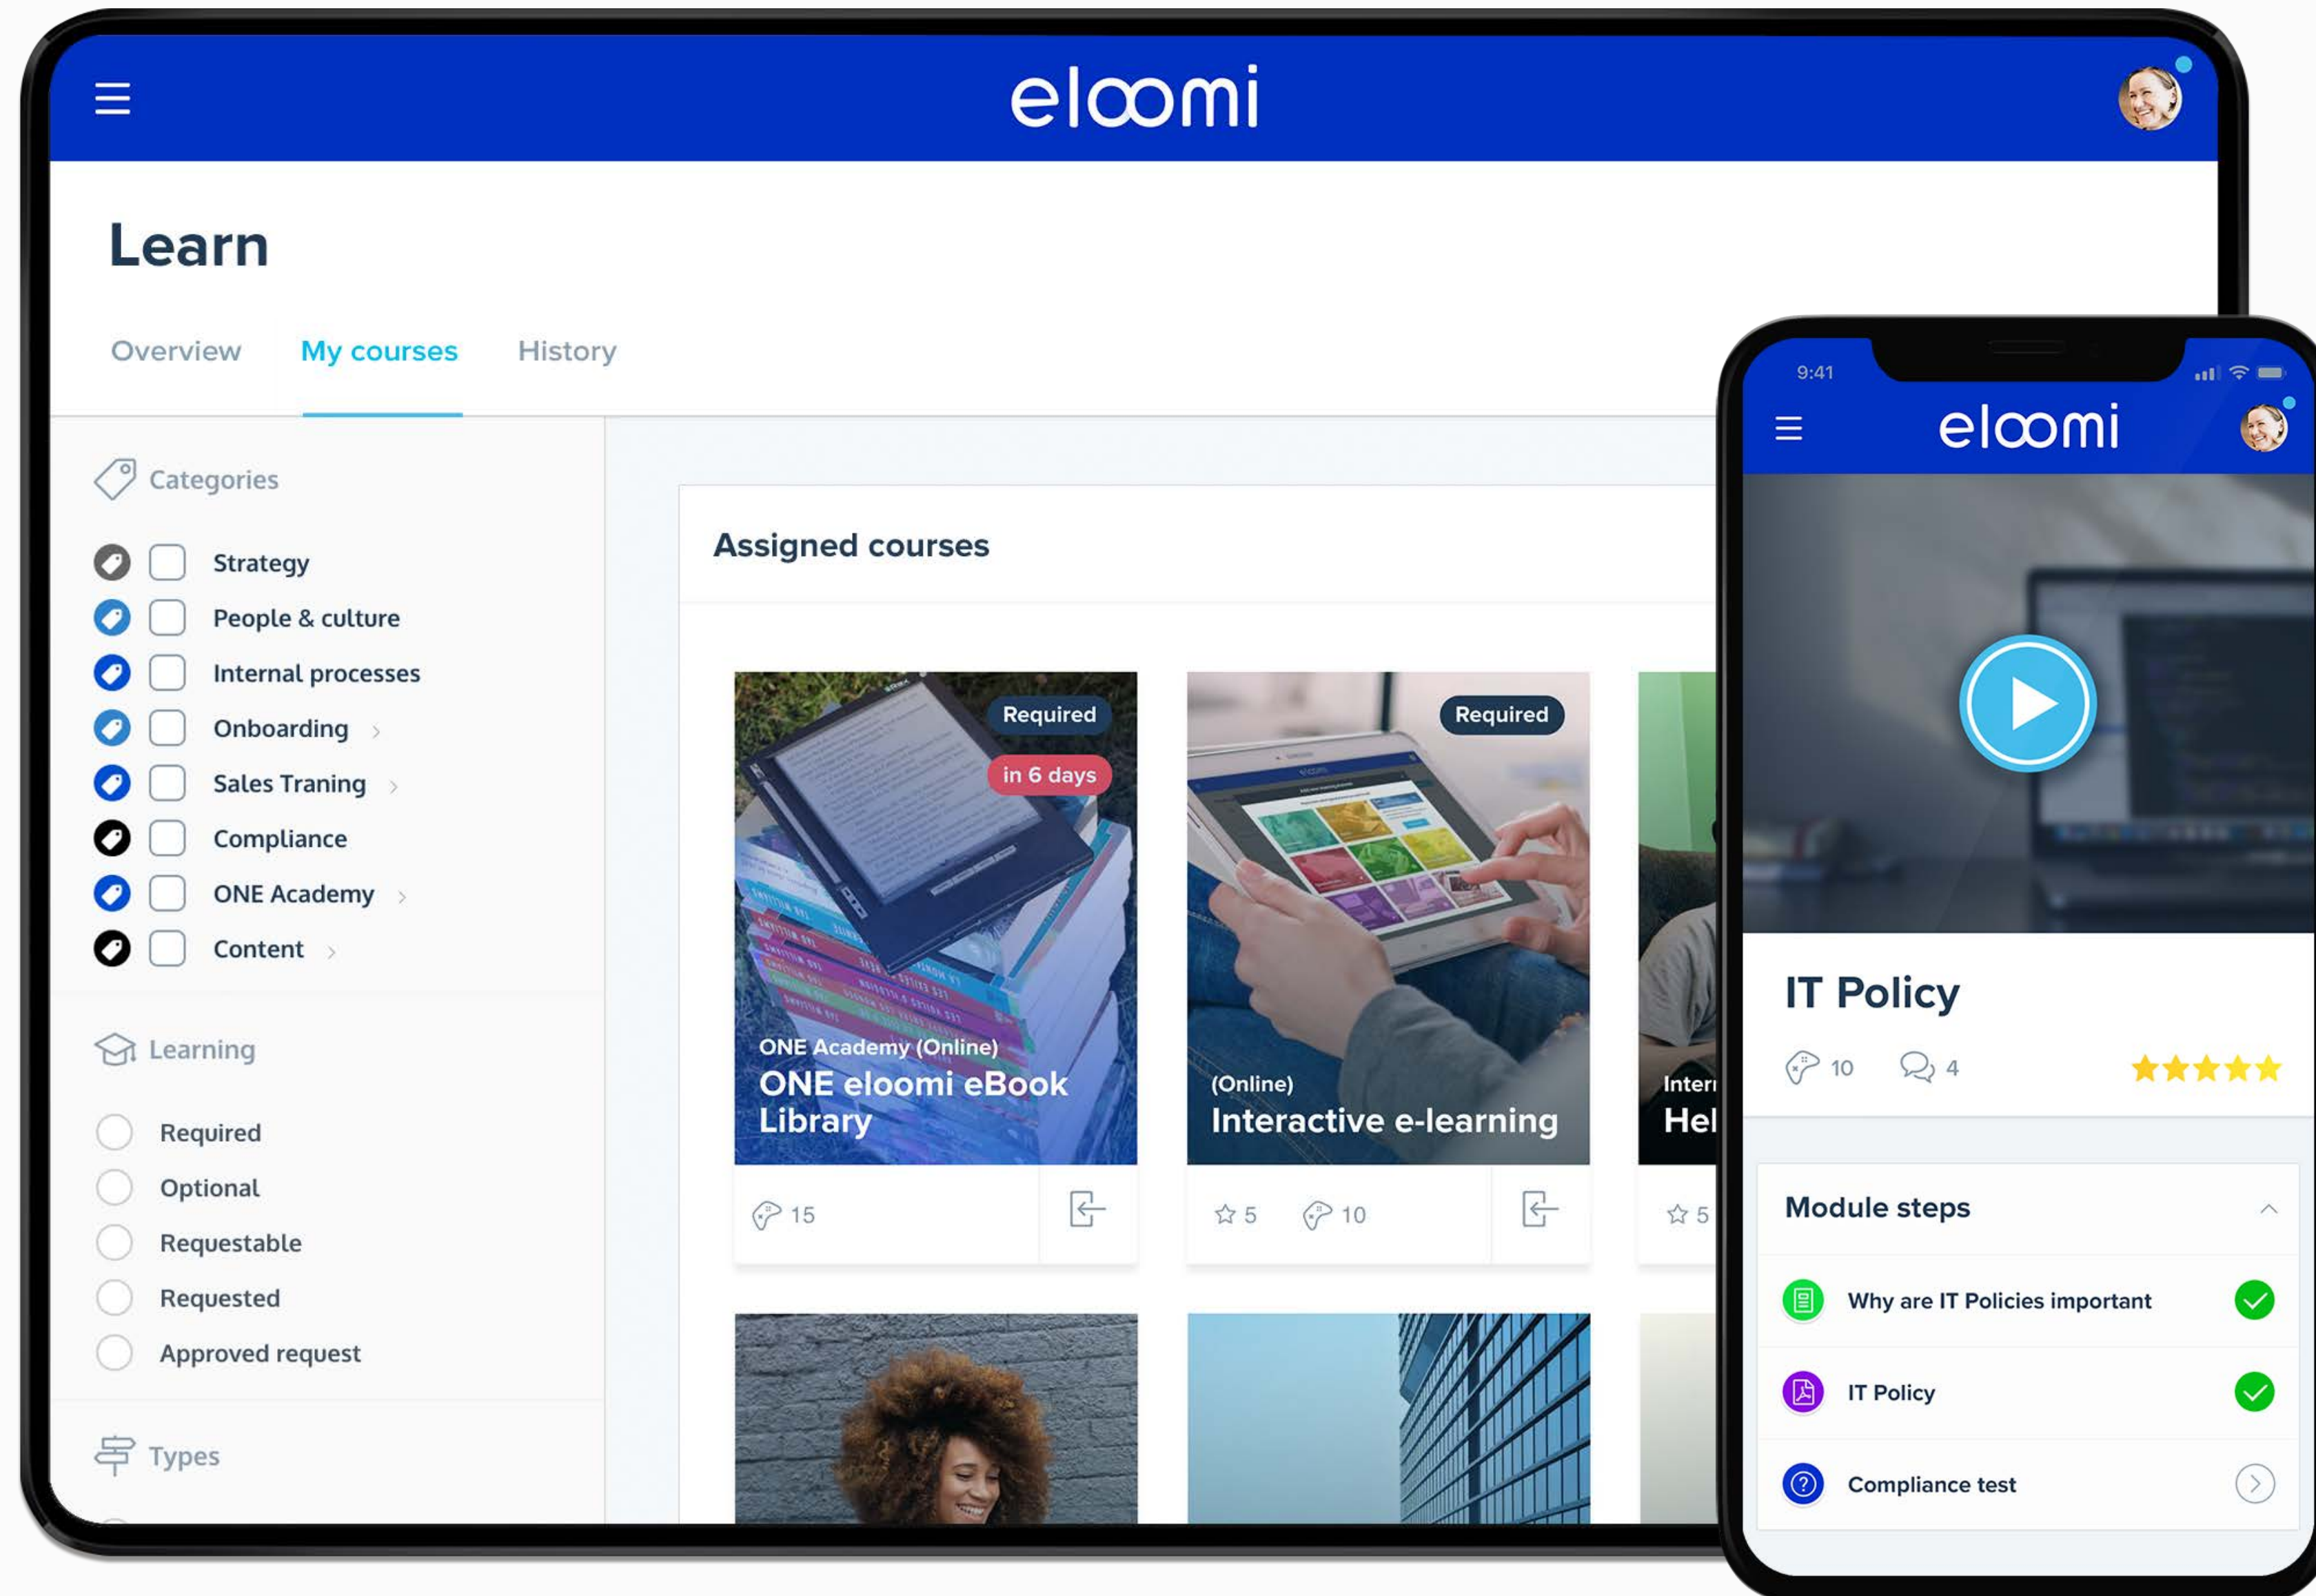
eloomi

Learn

Overview My courses History

Categories

Strategy
People & culture
Internal processes
Onboarding
Sales Traning
Compliance
ONE Academy
Content

Learning

Required
Optional
Requestable
Requested
Approved request

Types

Assigned courses

Required
in 6 days
ONE Academy (Online)
ONE eloomi eBook Library
15

Required
(Online)
Interactive e-learning
5 10

Inter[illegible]
Hel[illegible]
5

9:41

eloomi

IT Policy

10 4

Module steps

Why are IT Policies important
IT Policy
Compliance test